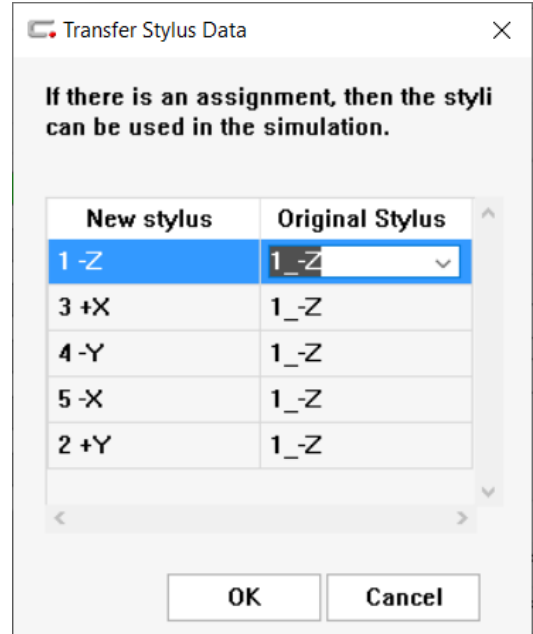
Transfer Stylus Data

If there is an assignment, then the styli can be used in the simulation.

| New stylus | Original Stylus |
|---|---|
| 1 -Z | 1_-Z |
| 3 +X | 1_-Z |
| 4 -Y | 1_-Z |
| 5 -X | 1_-Z |
| 2 +Y | 1_-Z |

OK Cancel